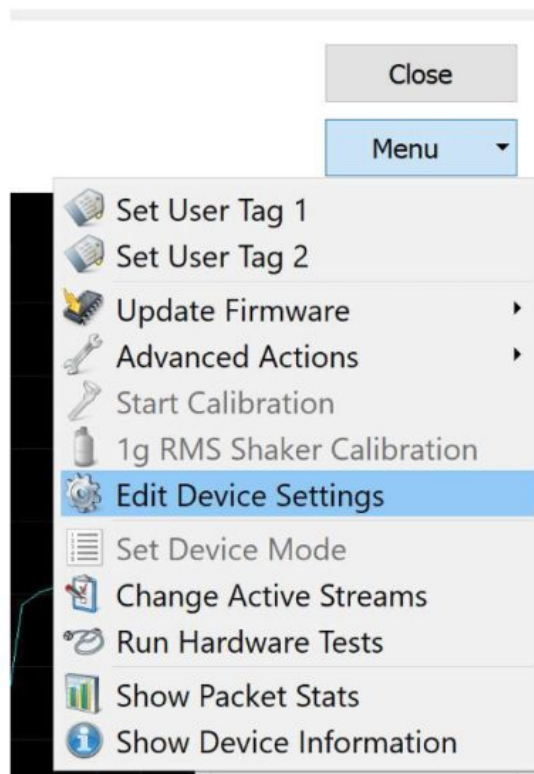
Close

Menu

Set User Tag 1
Set User Tag 2
Update Firmware
Advanced Actions
Start Calibration
1g RMS Shaker Calibration
Edit Device Settings
Set Device Mode
Change Active Streams
Run Hardware Tests
Show Packet Stats
Show Device Information